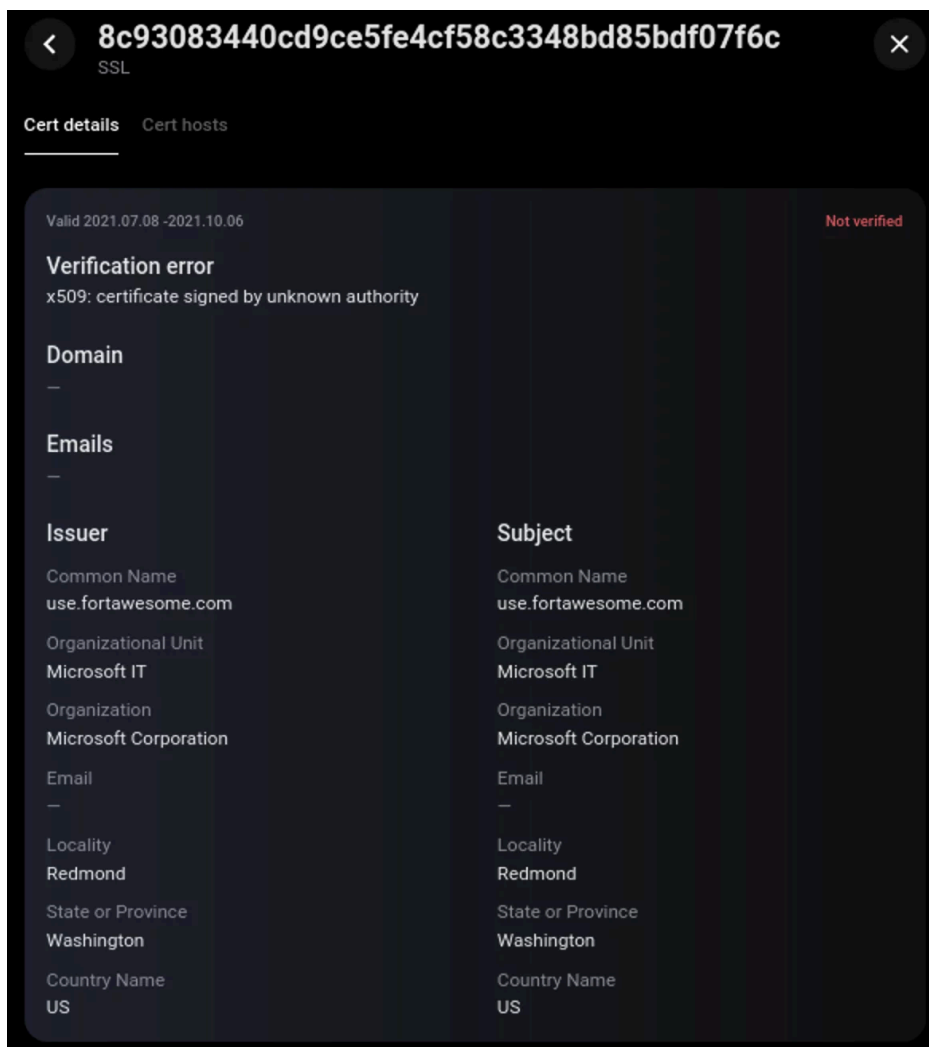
8c93083440cd9ce5fe4cf58c3348bd85bdf07f6c
SSL

Cert details Cert hosts

Valid 2021.07.08 -2021.10.06

Not verified

Verification error
x509: certificate signed by unknown authority

Domain
—

Emails
—

Issuer

Common Name
use.fortawesome.com

Organizational Unit
Microsoft IT

Organization
Microsoft Corporation

Email
—

Locality
Redmond

State or Province
Washington

Country Name
US

Subject

Common Name
use.fortawesome.com

Organizational Unit
Microsoft IT

Organization
Microsoft Corporation

Email
—

Locality
Redmond

State or Province
Washington

Country Name
US